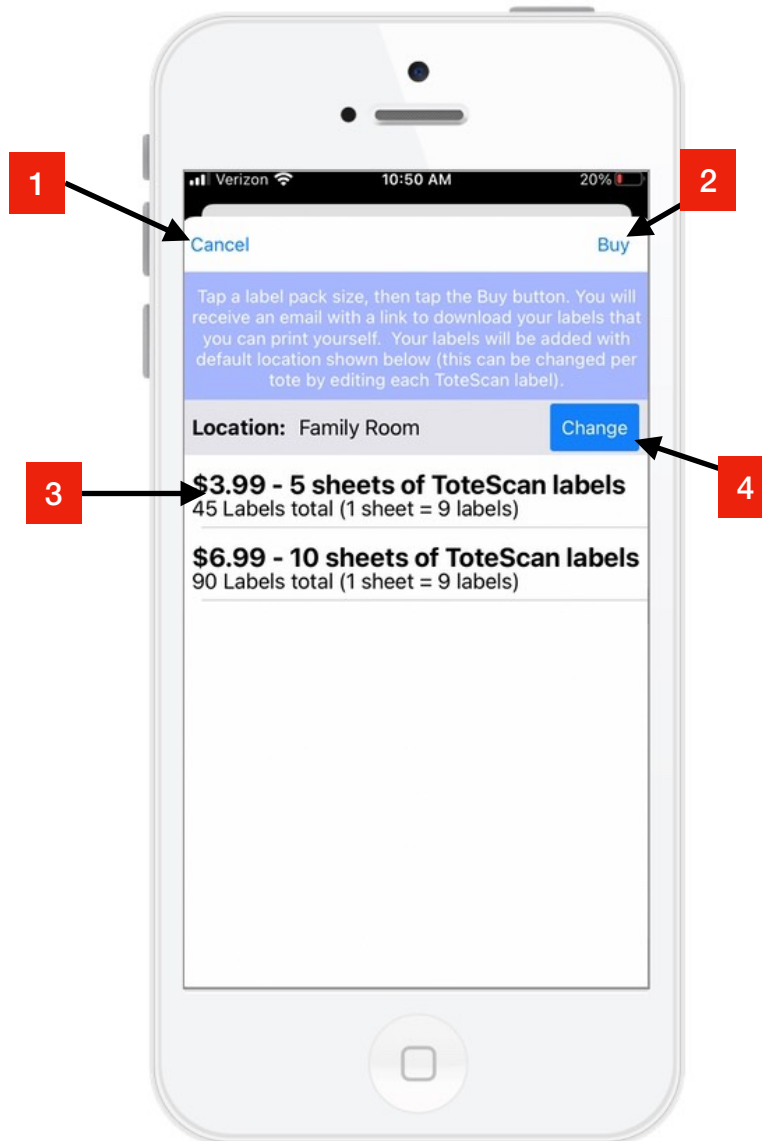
1

2

Verizon 10:50 AM 20%

Cancel

Buy

Tap a label pack size, then tap the Buy button. You will receive an email with a link to download your labels that you can print yourself. Your labels will be added with default location shown below (this can be changed per tote by editing each ToteScan label).

Location: Family Room

Change

3

4

$3.99 - 5 sheets of ToteScan labels
45 Labels total (1 sheet = 9 labels)

$6.99 - 10 sheets of ToteScan labels
90 Labels total (1 sheet = 9 labels)